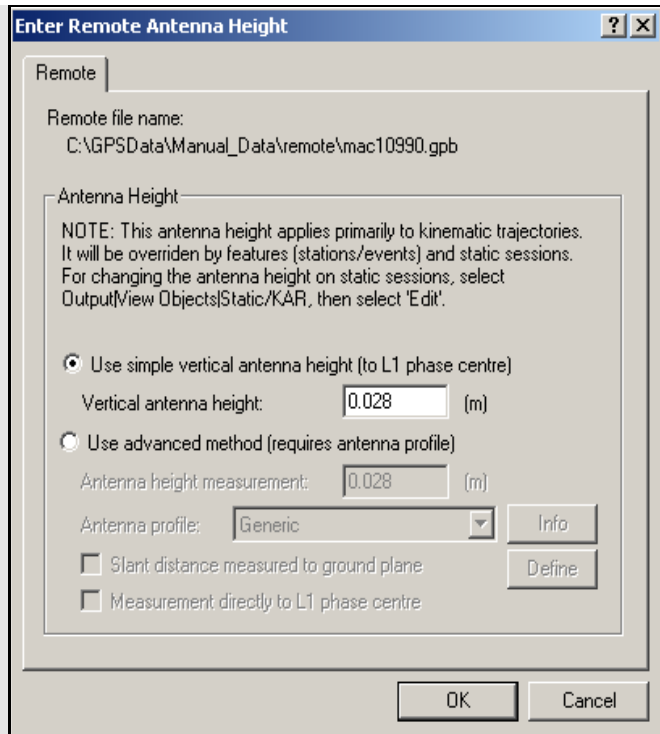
Enter Remote Antenna Height

?

X

Remote

Remote file name:
C:\GPSData\Manual_Data\remote\mac10990.gpb

Antenna Height

NOTE: This antenna height applies primarily to kinematic trajectories. It will be overriden by features (stations/events) and static sessions. For changing the antenna height on static sessions, select Output|View Objects|Static/KAR, then select 'Edit'.

Use simple vertical antenna height (to L1 phase centre)

Vertical antenna height: 0.028 (m)

Use advanced method (requires antenna profile)

Antenna height measurement: 0.028 (m)

Antenna profile: Generic

Info

Slant distance measured to ground plane

Define

Measurement directly to L1 phase centre

OK

Cancel